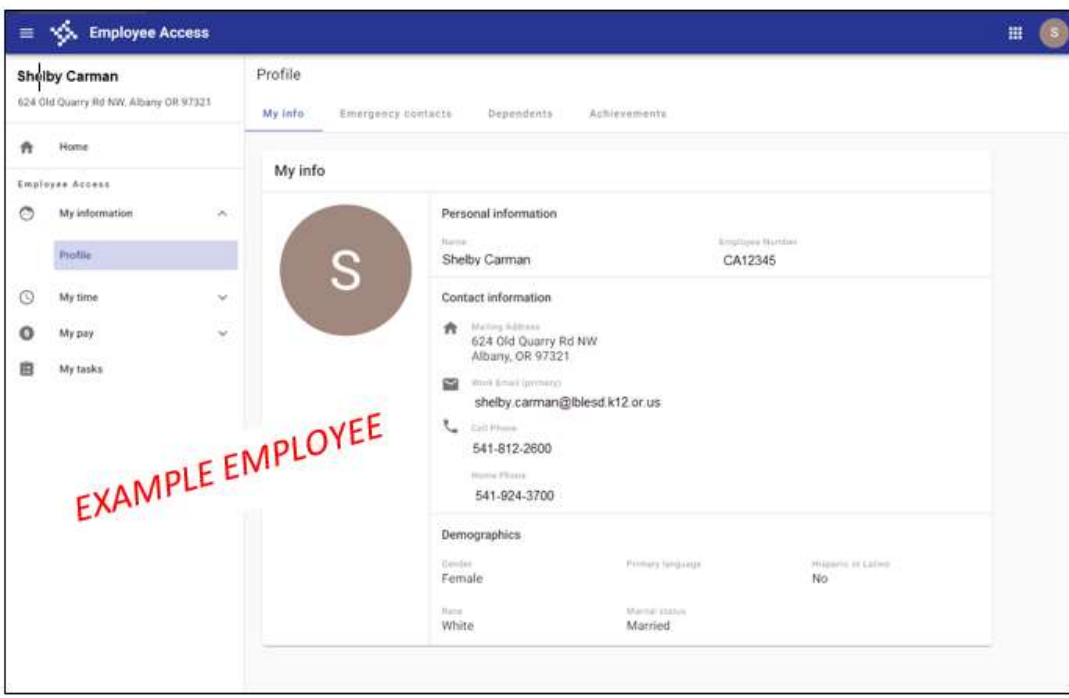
Employee Access

S

Shelby Carman
624 Old Quarry Rd NW, Albany OR 97321

Home

Employee Access

My information

Profile

My time

My pay

My tasks

Profile

My info | Emergency contacts | Dependents | Achievements

My info

S

Personal information

Name
Shelby Carman

Employee Number
CA12345

Contact information

Mailing Address
624 Old Quarry Rd NW
Albany, OR 97321

Work Email (primary)
shelby.carman@lblesd.k12.or.us

Cell Phone
541-812-2600

Home Phone
541-924-3700

Demographics

Gender
Female

Primary language

Hispanic or Latino
No

Race
White

Marital status
Married

EXAMPLE EMPLOYEE